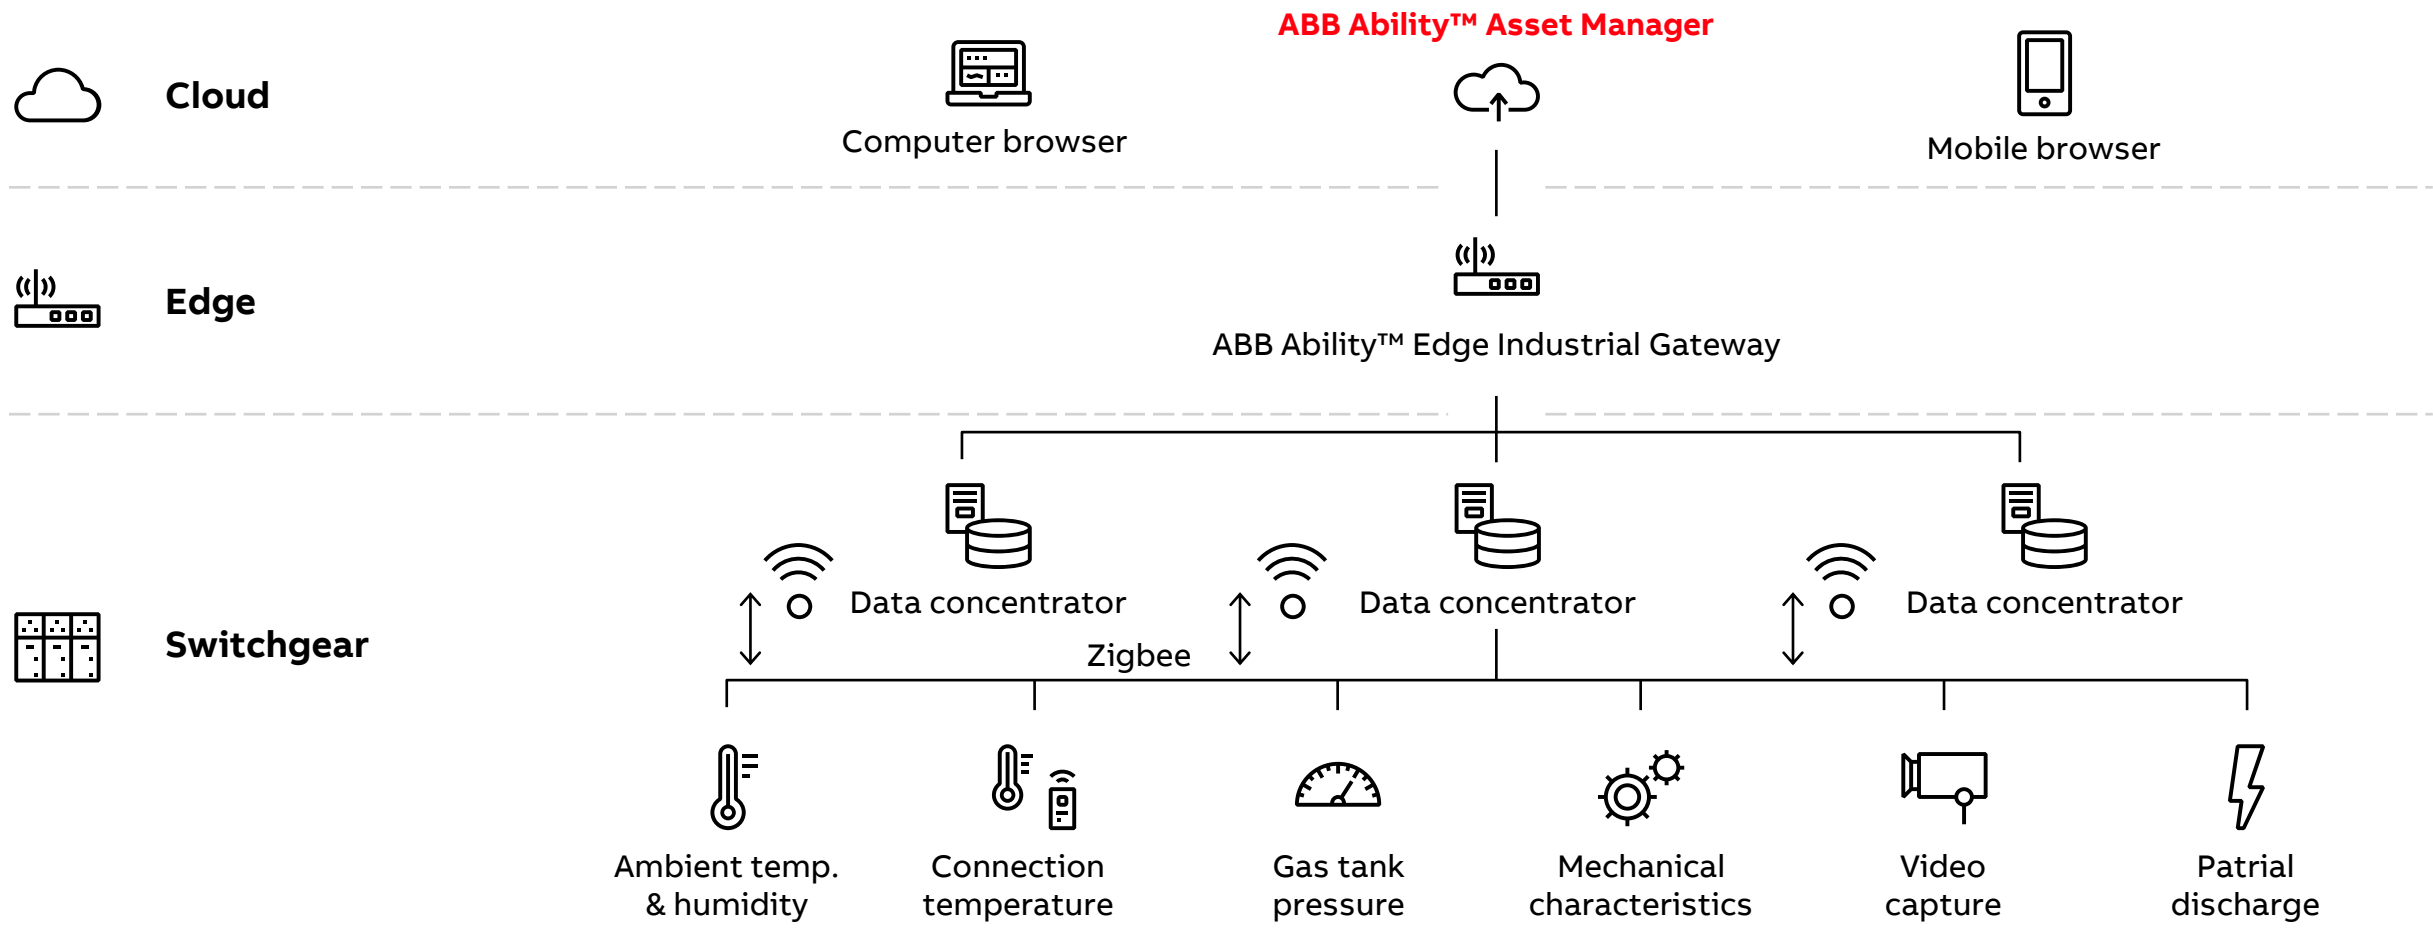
Cloud

Computer browser

ABB Ability™ Asset Manager

Mobile browser

Edge

ABB Ability™ Edge Industrial Gateway

Switchgear

Data concentrator

Data concentrator

Data concentrator

Zigbee

Ambient temp. & humidity

Connection temperature

Gas tank pressure

Mechanical characteristics

Video capture

Patrial discharge